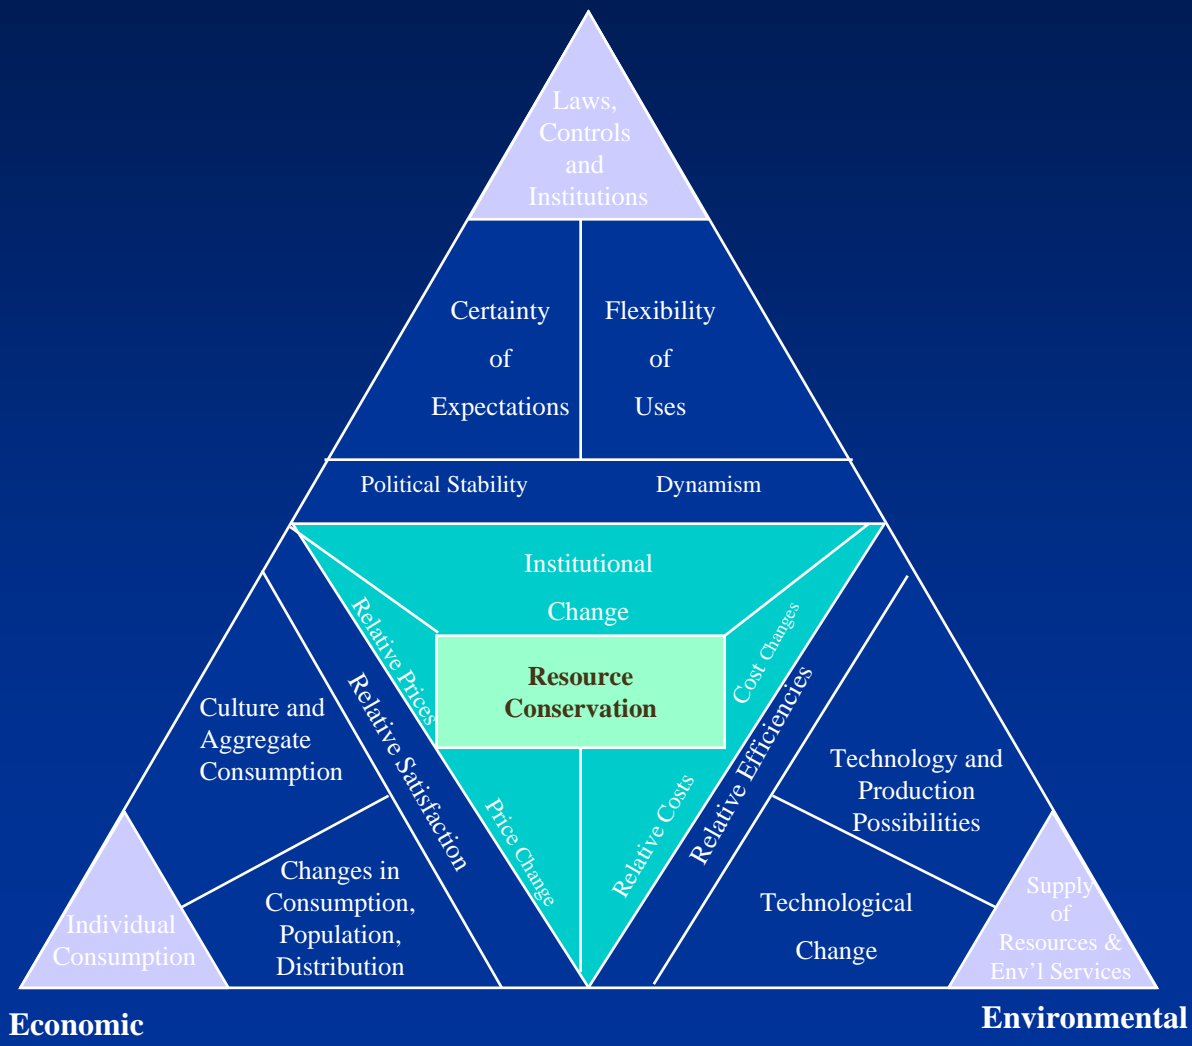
Laws, Controls and Institutions

Certainty of Expectations

Flexibility of Uses

Political Stability

Dynamism

Institutional Change

Relative Prices

Cost Changes

Resource Conservation

Relative Satisfaction

Relative Efficiencies

Culture and Aggregate Consumption

Technology and Production Possibilities

Price Change

Relative Costs

Changes in Consumption, Population, Distribution

Technological Change

Individual Consumption

Supply of Resources & Env'l Services

Economic

Environmental